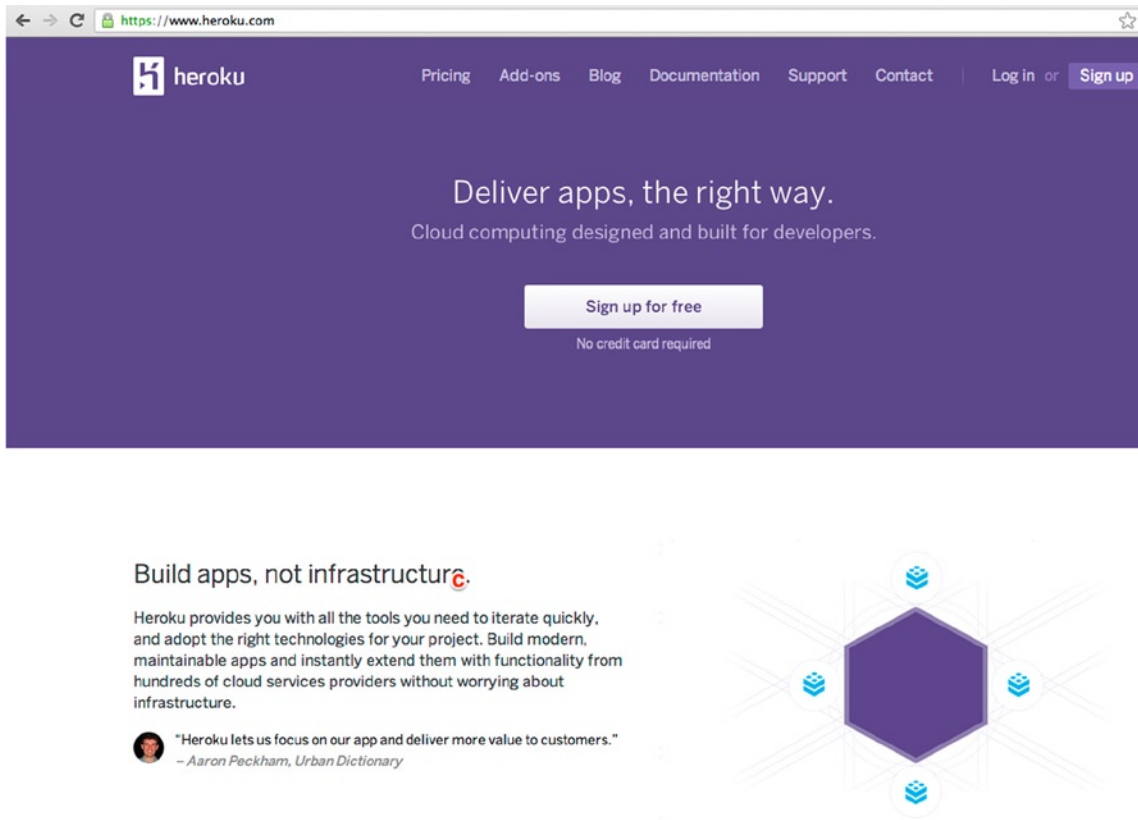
https://www.heroku.com

heroku

Pricing Add-ons Blog Documentation Support Contact Log in or Sign up

Deliver apps, the right way.

Cloud computing designed and built for developers.

Sign up for free

No credit card required

Build apps, not infrastructure.

Heroku provides you with all the tools you need to iterate quickly, and adopt the right technologies for your project. Build modern, maintainable apps and instantly extend them with functionality from hundreds of cloud services providers without worrying about infrastructure.

"Heroku lets us focus on our app and deliver more value to customers."
– Aaron Peckham, Urban Dictionary